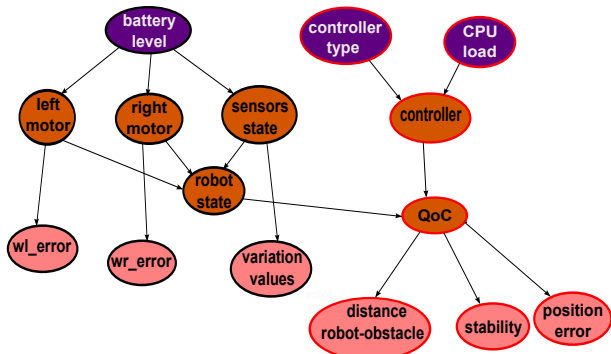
battery level

controller type

CPU load

left motor

right motor

sensors state

controller

robot state

QoC

wl_error

wr_error

variation values

distance robot-obstacle

stability

position error